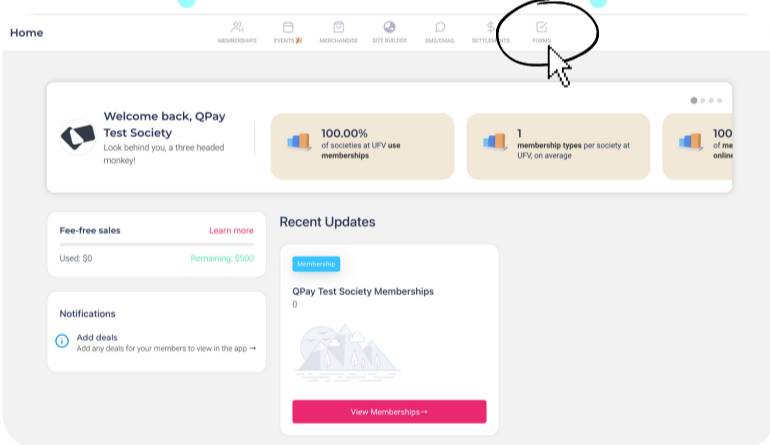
Home

MEMBERSHIPS EVENTS MERCHANDISE SITE BUILDER SMS/EMAIL SETTLEMENTS FORMS

Welcome back, QPay Test Society
Look behind you, a three headed monkey!

100.00%
of societies at UFV use memberships

1
membership types per society at UFV, on average

100
of me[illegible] online

Fee-free sales
Learn more
Used: $0
Remaining: $500

Notifications
Add deals
Add any deals for your members to view in the app →

Recent Updates

Membership
QPay Test Society Memberships
0

View Memberships→